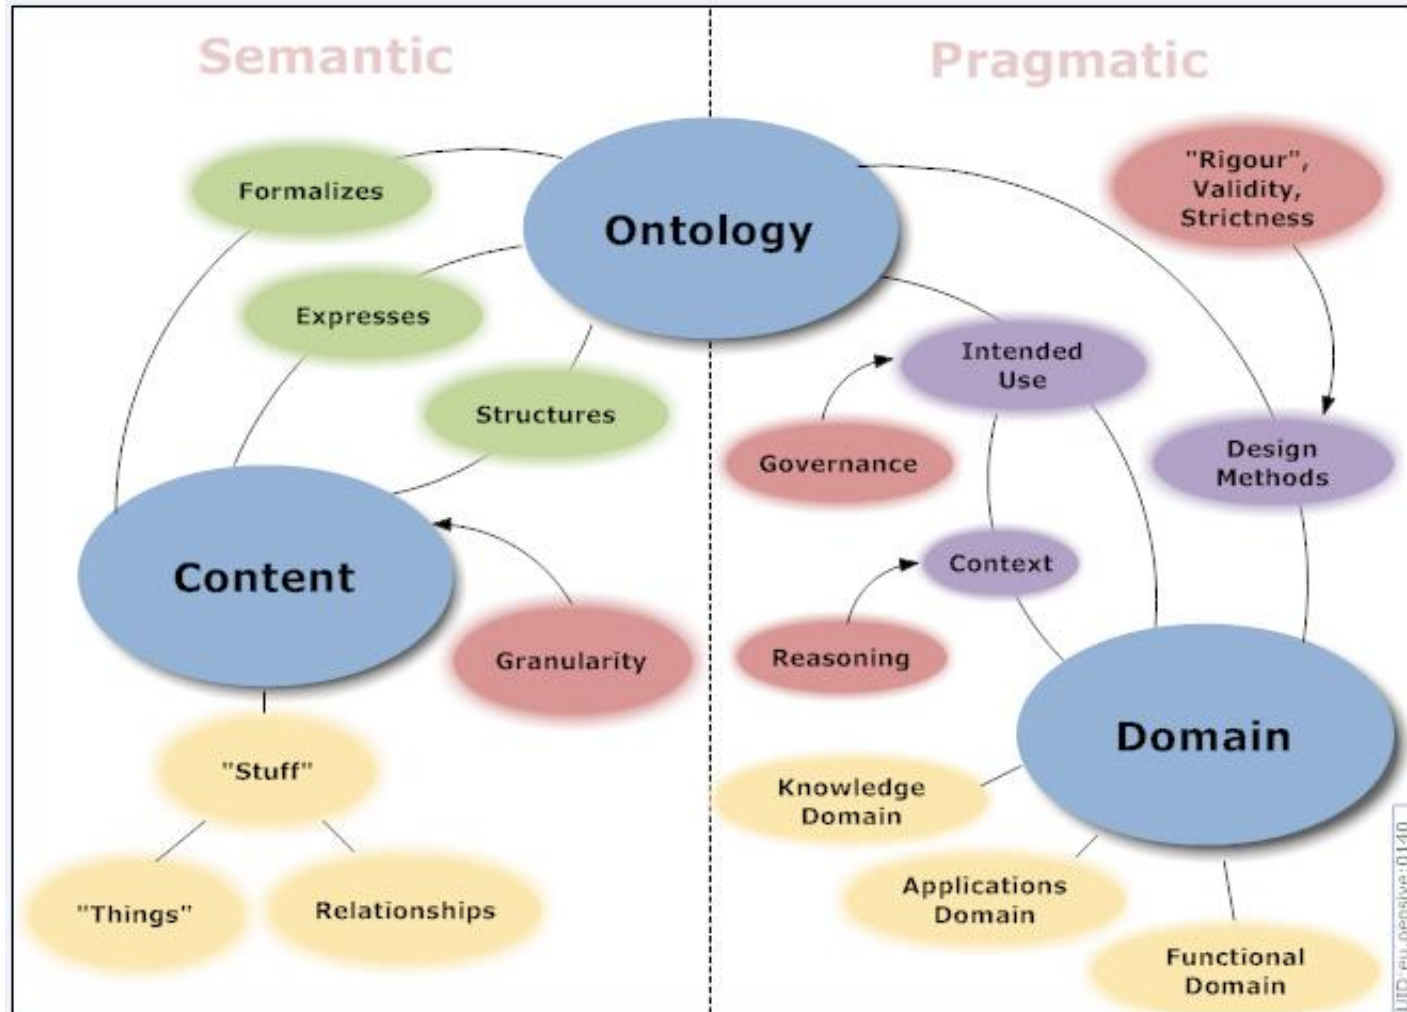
Semantic

Pragmatic

Formalizes

Ontology

"Rigour", Validity, Strictness

Expresses

Structures

Intended Use

Governance

Design Methods

Content

Context

Granularity

Reasoning

Domain

"Stuff"

Knowledge Domain

Applications Domain

"Things"

Relationships

Functional Domain

UID:eu.pensive:0140